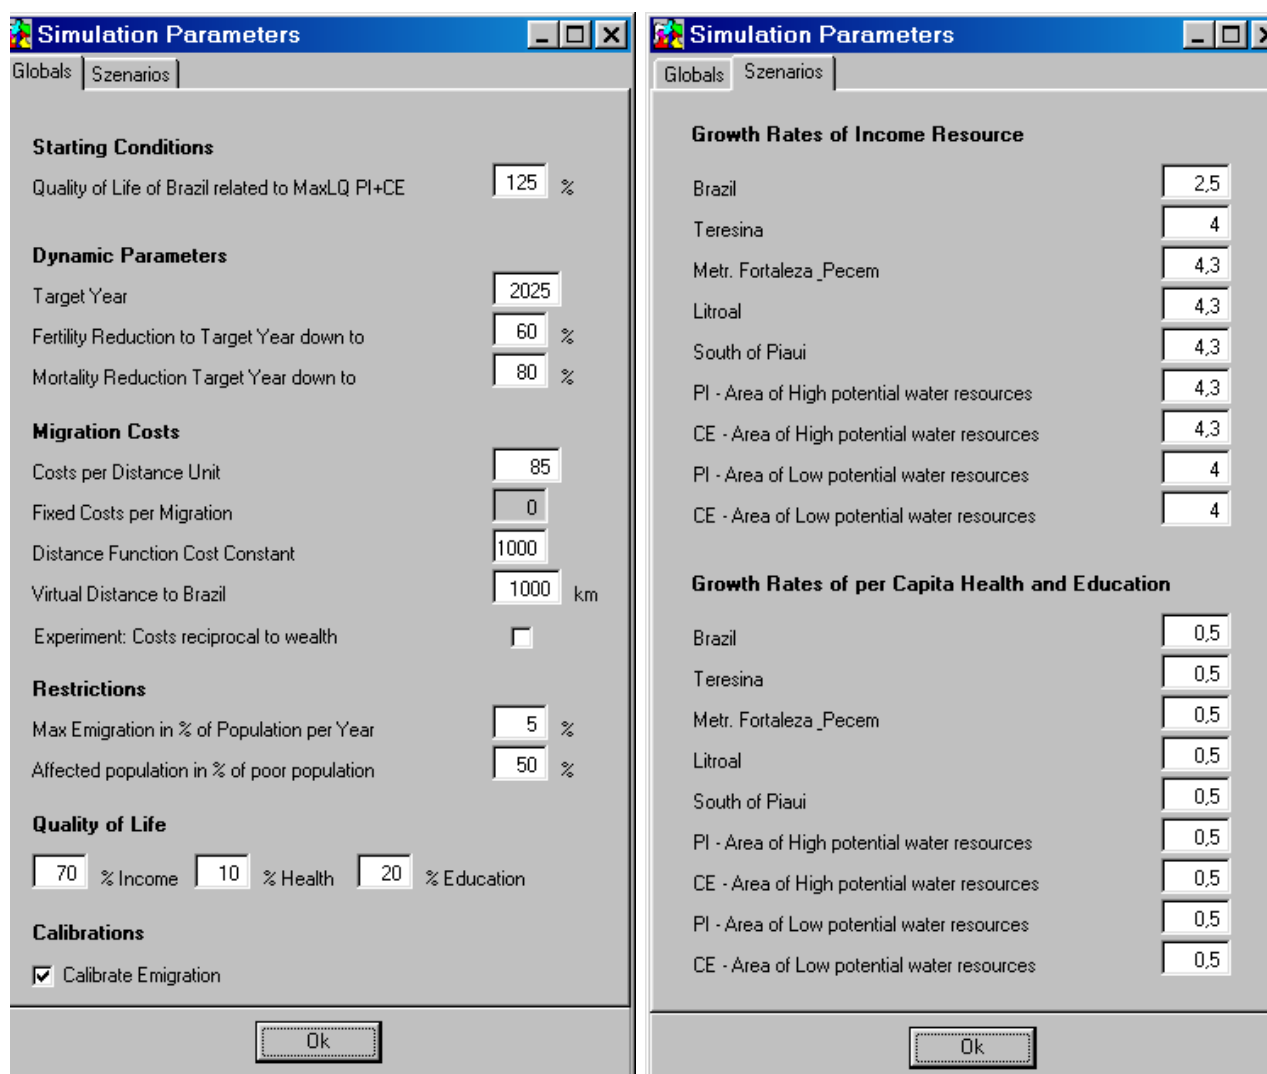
Simulation Parameters

Globals | Szenarios

Starting Conditions

Quality of Life of Brazil related to MaxLQ PI+CE 125 %

Dynamic Parameters

Target Year 2025

Fertility Reduction to Target Year down to 60 %

Mortality Reduction Target Year down to 80 %

Migration Costs

Costs per Distance Unit 85

Fixed Costs per Migration 0

Distance Function Cost Constant 1000

Virtual Distance to Brazil 1000 km

Experiment: Costs reciprocal to wealth

Restrictions

Max Emigration in % of Population per Year 5 %

Affected population in % of poor population 50 %

Quality of Life

70 % Income 10 % Health 20 % Education

Calibrations

Calibrate Emigration

Ok

Simulation Parameters

Globals | Szenarios

Growth Rates of Income Resource

| | |
|---|---|
| Brazil | 2,5 |
| Teresina | 4 |
| Metr. Fortaleza_Pecem | 4,3 |
| Litroal | 4,3 |
| South of Piaui | 4,3 |
| PI - Area of High potential water resources | 4,3 |
| CE - Area of High potential water resources | 4,3 |
| PI - Area of Low potential water resources | 4 |
| CE - Area of Low potential water resources | 4 |

Growth Rates of per Capita Health and Education

| | |
|---|---|
| Brazil | 0,5 |
| Teresina | 0,5 |
| Metr. Fortaleza_Pecem | 0,5 |
| Litroal | 0,5 |
| South of Piaui | 0,5 |
| PI - Area of High potential water resources | 0,5 |
| CE - Area of High potential water resources | 0,5 |
| PI - Area of Low potential water resources | 0,5 |
| CE - Area of Low potential water resources | 0,5 |

Ok